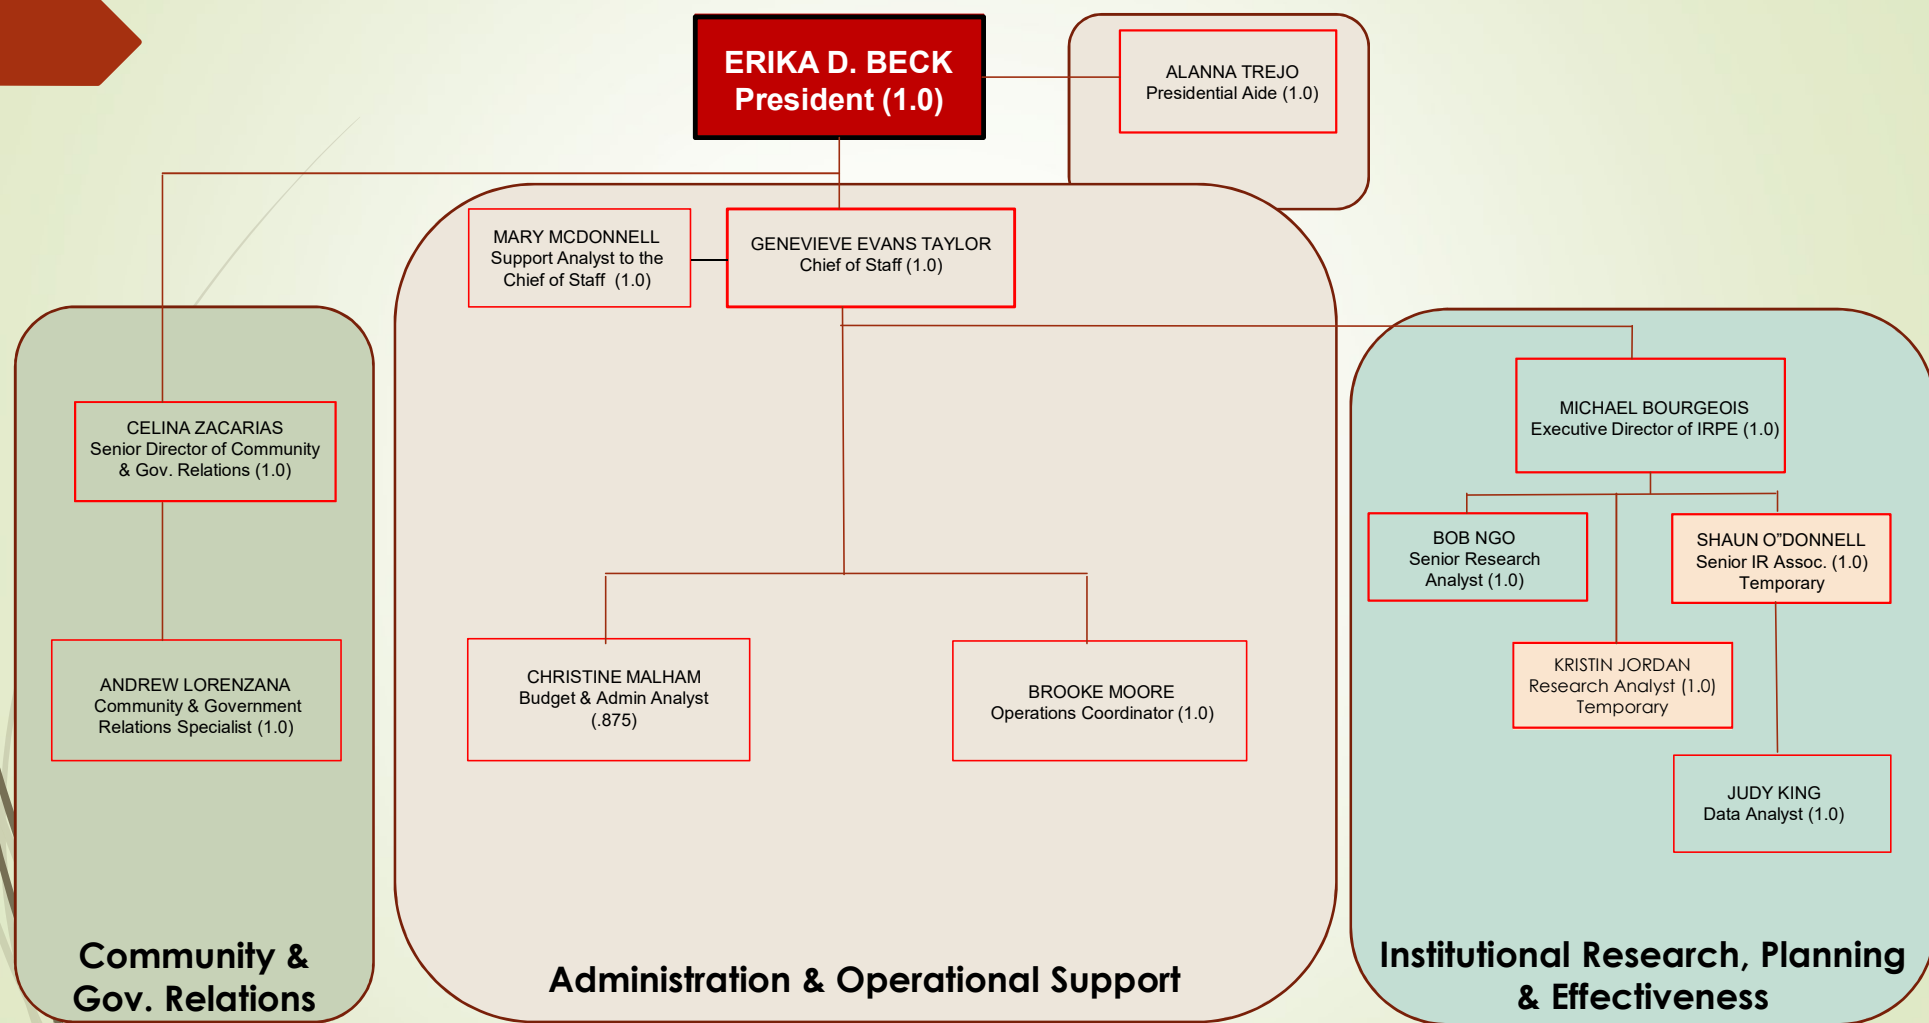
ERIKA D. BECK
President (1.0)

ALANNA TREJO
Presidential Aide (1.0)

MARY MCDONNELL
Support Analyst to the Chief of Staff (1.0)

GENEVIEVE EVANS TAYLOR
Chief of Staff (1.0)

CELINA ZACARIAS
Senior Director of Community & Gov. Relations (1.0)

ANDREW LORENZANA
Community & Government Relations Specialist (1.0)

Community & Gov. Relations

CHRISTINE MALHAM
Budget & Admin Analyst (.875)

BROOKE MOORE
Operations Coordinator (1.0)

Administration & Operational Support

MICHAEL BOURGEOIS
Executive Director of IRPE (1.0)

BOB NGO
Senior Research Analyst (1.0)

SHAUN O"DONNELL
Senior IR Assoc. (1.0)
Temporary

KRISTIN JORDAN
Research Analyst (1.0)
Temporary

JUDY KING
Data Analyst (1.0)

Institutional Research, Planning & Effectiveness